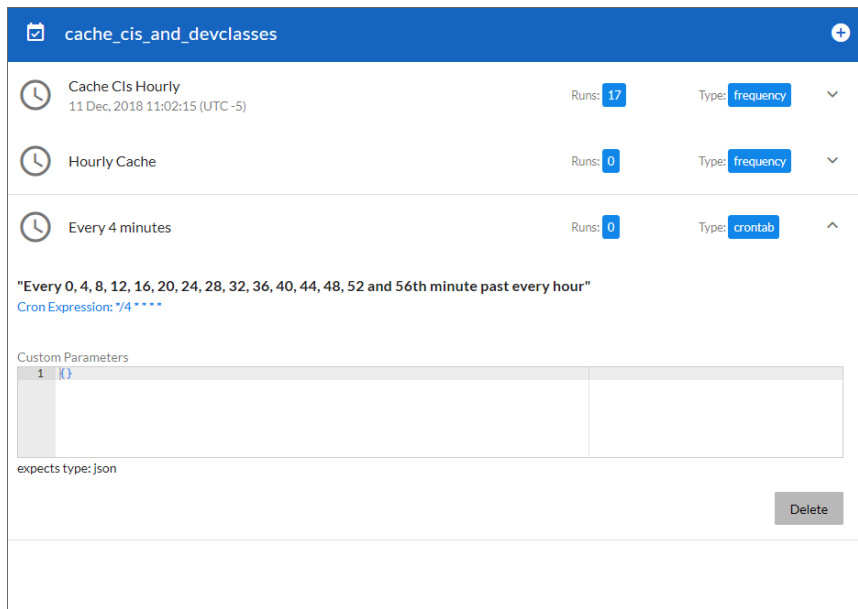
cache_cis_and_devclasses

Cache CIs Hourly
11 Dec, 2018 11:02:15 (UTC -5)
Runs: 17
Type: frequency

Hourly Cache
Runs: 0
Type: frequency

Every 4 minutes
Runs: 0
Type: crontab

"Every 0, 4, 8, 12, 16, 20, 24, 28, 32, 36, 40, 44, 48, 52 and 56th minute past every hour"
Cron Expression: */4 * * * *

Custom Parameters
1 {}

expects type: json

Delete